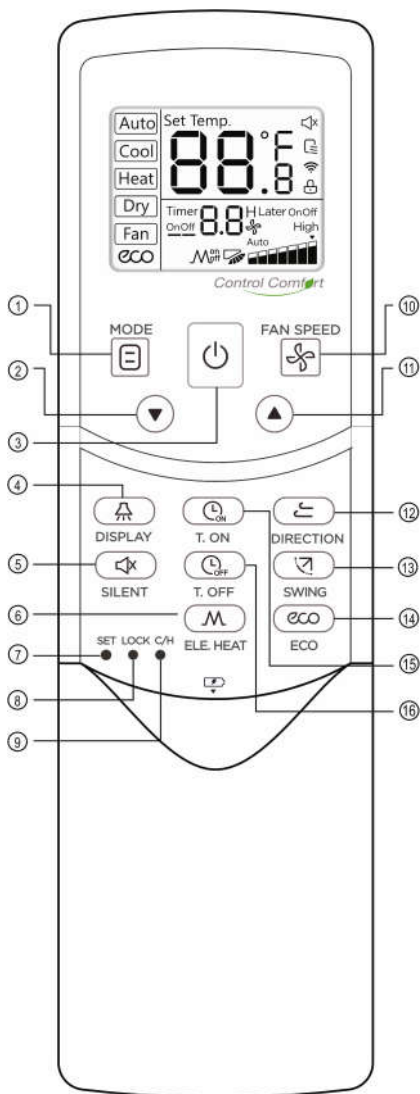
Auto
Cool
Heat
Dry
Fan
eco

Set Temp.
88.8 °F

Timer
OnOff
8.8 H Later OnOff
High
Auto

Control Comfort

① MODE
② 
③ 
⑩ FAN SPEED
⑪ 

④ DISPLAY
T. ON
⑫ DIRECTION
⑤ SILENT
T. OFF
⑬ SWING
⑥ ELE. HEAT
⑭ ECO
⑦ SET
⑧ LOCK
⑨ C/H
⑮
⑯